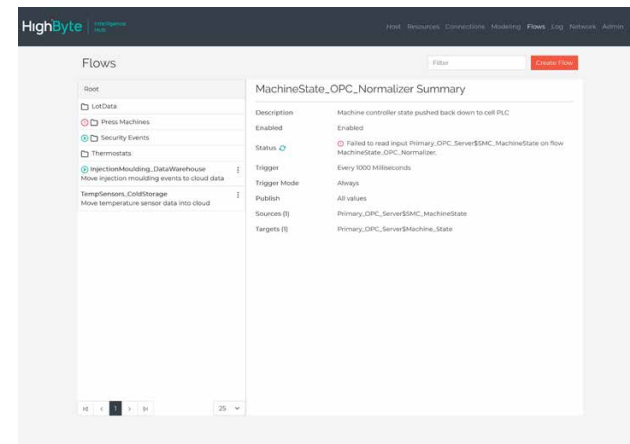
HighByte | Intelligence Hub

Host Resources Connections Modeling Flows Log Network Admin

Flows

Filter

Create Flow

Root

LotData

Press Machines

Security Events

Thermostats

InjectionMoulding_DataWarehouse
Move injection moulding events to cloud data

TempSensors_ColdStorage
Move temperature sensor data into cloud

1

25

MachineState_OPC_Normalizer Summary

| | |
|---|---|
| Description | Machine controller state pushed back down to cell PLC |
| Enabled | Enabled |
| Status | Failed to read input Primary_OPC_Server$SMC_MachineState on flow MachineState_OPC_Normalizer. |
| Trigger | Every 1000 Milliseconds |
| Trigger Mode | Always |
| Publish | All values |
| Sources (1) | Primary_OPC_Server$SMC_MachineState |
| Targets (1) | Primary_OPC_Server$Machine_State |